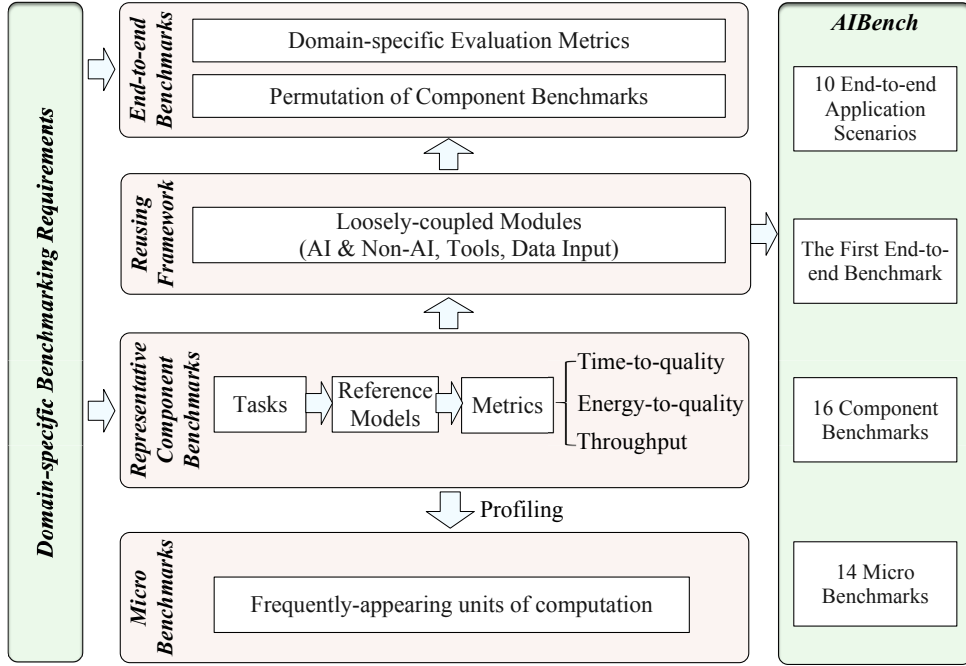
Domain-specific Benchmarking Requirements

End-to-end Benchmarks

Domain-specific Evaluation Metrics

Permutation of Component Benchmarks

Reusing Framework

Loosely-coupled Modules (AI & Non-AI, Tools, Data Input)

Representative Component Benchmarks

Tasks

Reference Models

Metrics

Time-to-quality

Energy-to-quality

Throughput

Profiling

Micro Benchmarks

Frequently-appearing units of computation

AIBench

10 End-to-end Application Scenarios

The First End-to-end Benchmark

16 Component Benchmarks

14 Micro Benchmarks